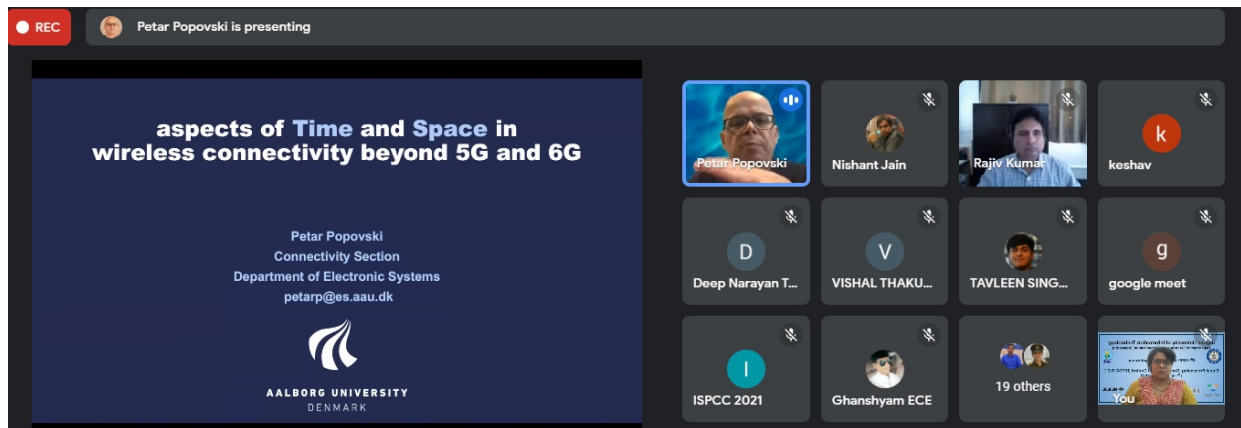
REC

Petar Popovski is presenting

aspects of Time and Space in wireless connectivity beyond 5G and 6G

Petar Popovski
Connectivity Section
Department of Electronic Systems
petarp@es.aau.dk

AALBORG UNIVERSITY
DENMARK

Petar Popovski

Nishant Jain

Rajiv Kumar

k
keshav

D
Deep Narayan T...

V
VISHAL THAKU...

TAVLEEN SING...

g
google meet

I
ISPCC 2021

Ghanshyam ECE

19 others

You